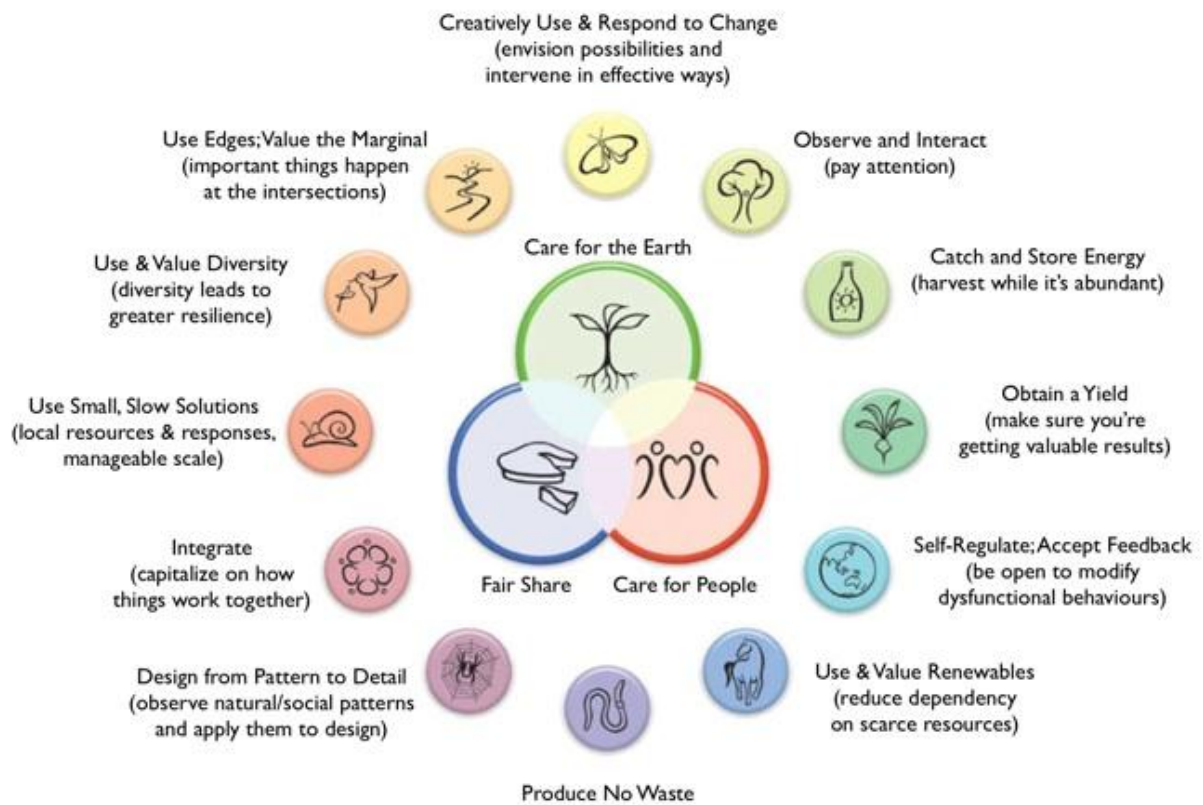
Creatively Use & Respond to Change (envision possibilities and intervene in effective ways)

Observe and Interact (pay attention)

Catch and Store Energy (harvest while it's abundant)

Obtain a Yield (make sure you're getting valuable results)

Self-Regulate; Accept Feedback (be open to modify dysfunctional behaviours)

Use & Value Renewables (reduce dependency on scarce resources)

Produce No Waste

Design from Pattern to Detail (observe natural/social patterns and apply them to design)

Integrate (capitalize on how things work together)

Use Small, Slow Solutions (local resources & responses, manageable scale)

Use & Value Diversity (diversity leads to greater resilience)

Use Edges; Value the Marginal (important things happen at the intersections)

Care for the Earth

Fair Share

Care for People